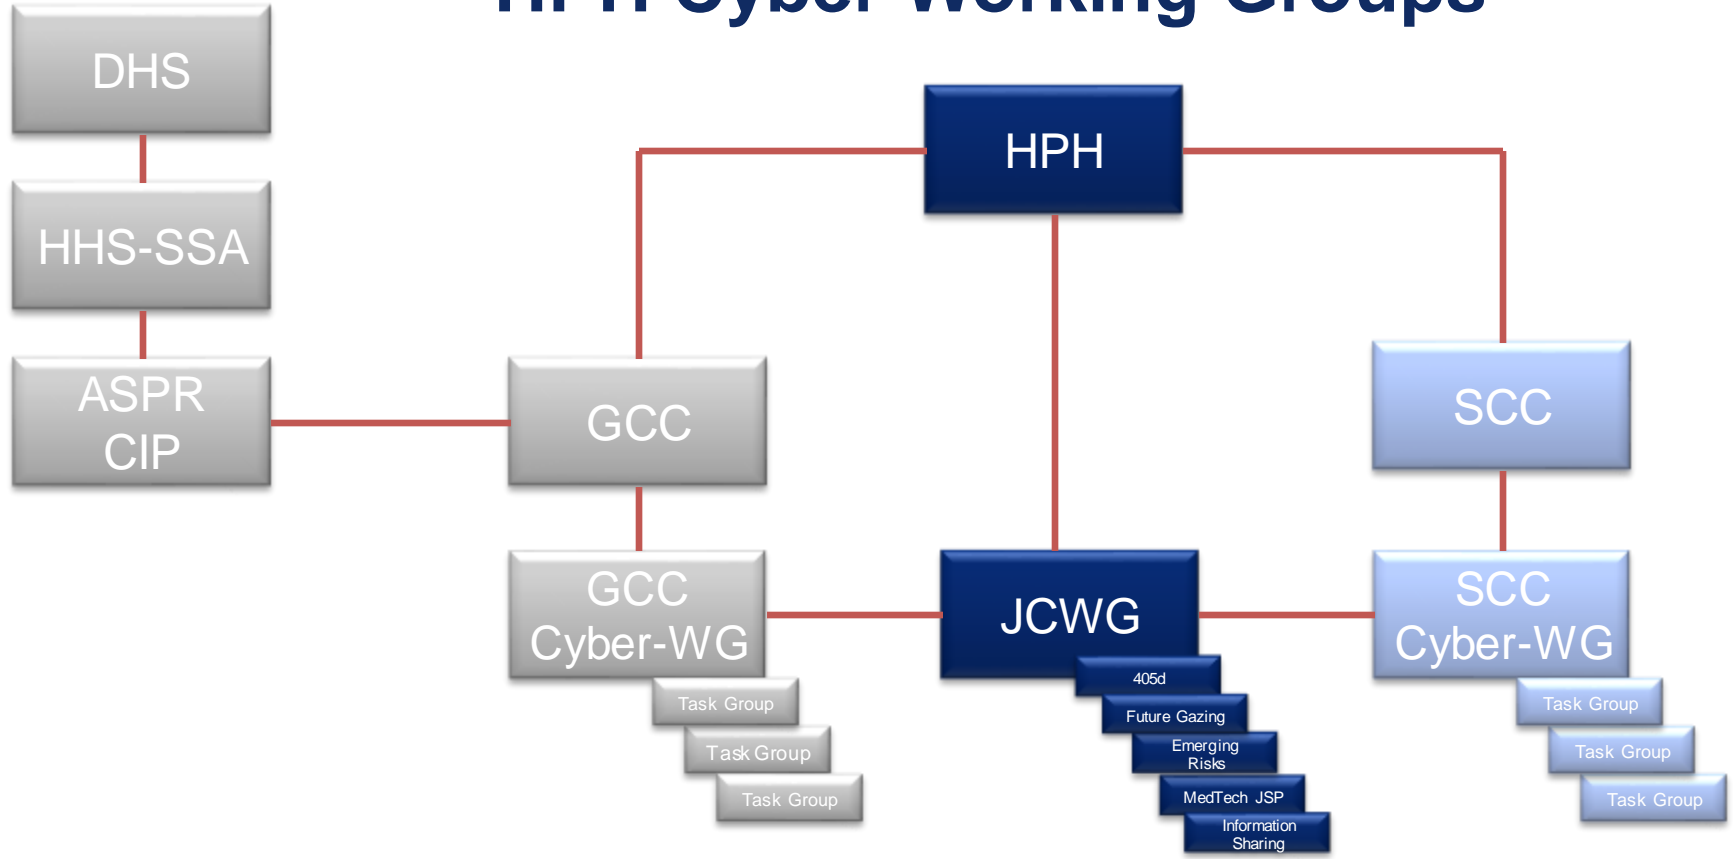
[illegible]

DHS

HHS-SSA

ASPR CIP

HPH

GCC

SCC

GCC Cyber-WG

JCWG

SCC Cyber-WG

Task Group

Task Group

Task Group

405d

Future Gazing

Emerging Risks

MedTech JSP

Information Sharing

Task Group

Task Group

Task Group